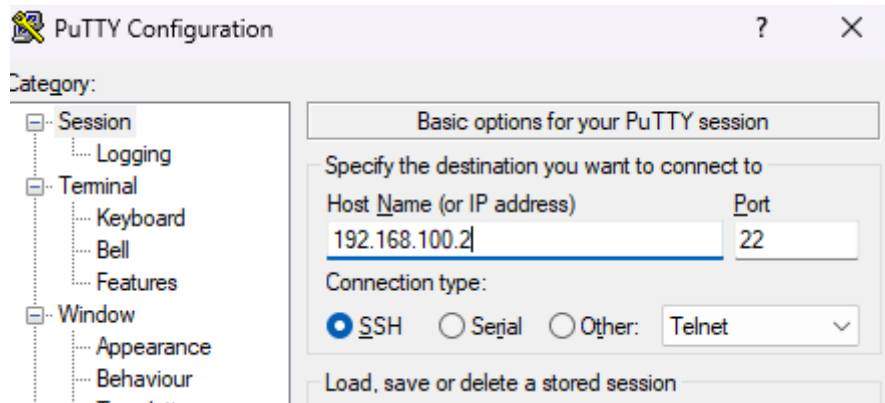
PuTTY Configuration

?

×

ategory:

Session

Logging

Terminal

Keyboard

Bell

Features

Window

Appearance

Behaviour

Basic options for your PuTTY session

Specify the destination you want to connect to

Host Name (or IP address)

Port

192.168.100.2

22

Connection type:

SSH

Serial

Other:

Telnet

Load, save or delete a stored session